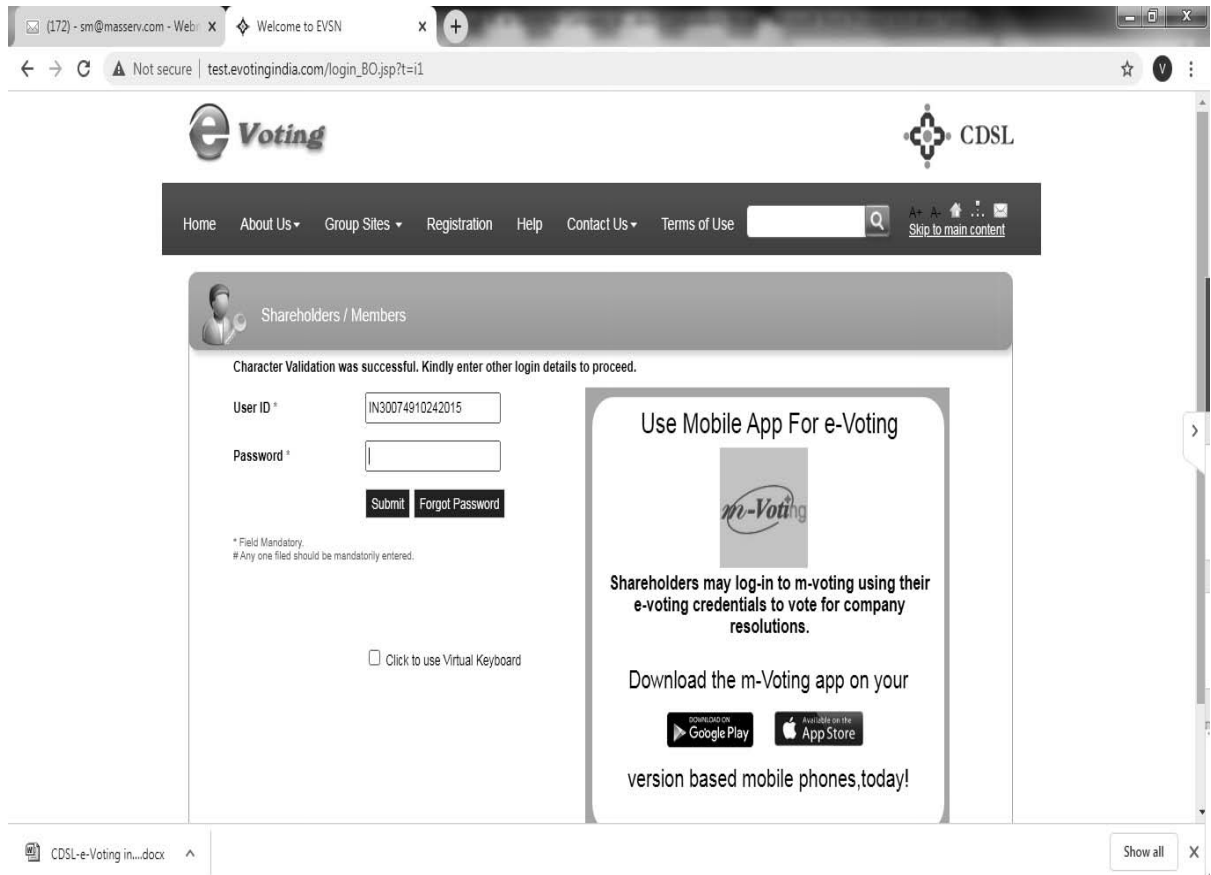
(172) - sm@masserv.com - Web X
Welcome to EVSN X
+

Not secure | test.evotingindia.com/login_BO.jsp?t=i1

V

e Voting

CDSL

Home About Us Group Sites Registration Help Contact Us Terms of Use

A+ A-
Skip to main content

Shareholders / Members

Character Validation was successful. Kindly enter other login details to proceed.

User ID * IN30074910242015

Password *

Submit Forgot Password

* Field Mandatory.
# Any one filed should be mandatorily entered.

Click to use Virtual Keyboard

Use Mobile App For e-Voting

m-Voting

Shareholders may log-in to m-voting using their e-voting credentials to vote for company resolutions.

Download the m-Voting app on your

DOWNLOAD ON Google Play

Available on the App Store

version based mobile phones,today!

CDSL-e-Voting in....docx

Show all X